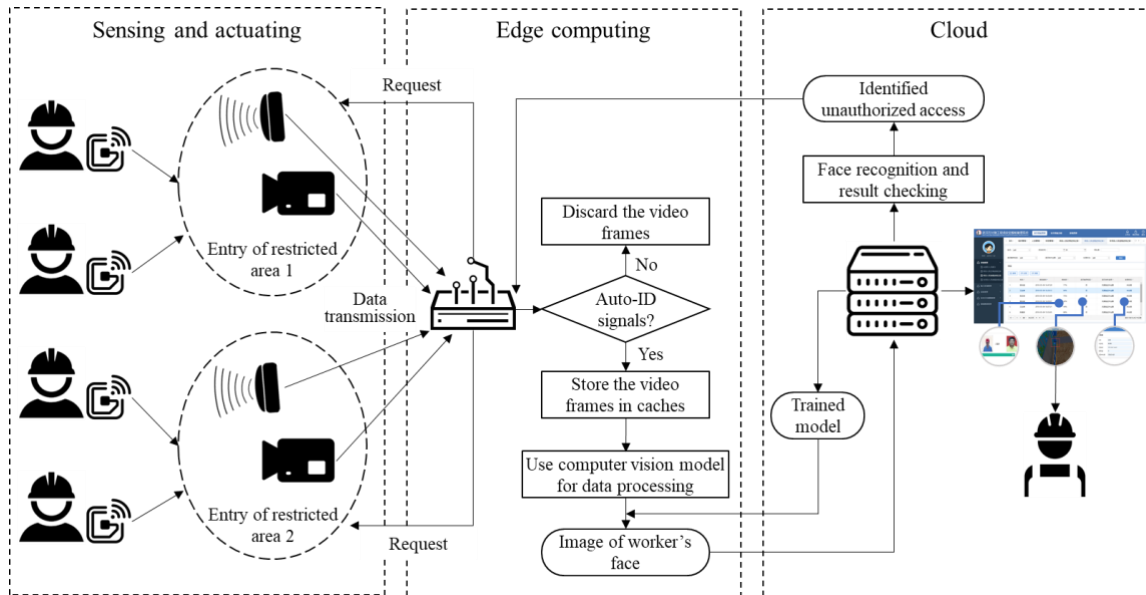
Sensing and actuating

Edge computing

Cloud

Request

Identified unauthorized access

Face recognition and result checking

Discard the video frames

Entry of restricted area 1

No

Data transmission

Auto-ID signals?

Yes

Store the video frames in caches

Trained model

Use computer vision model for data processing

Entry of restricted area 2

Request

Image of worker's face